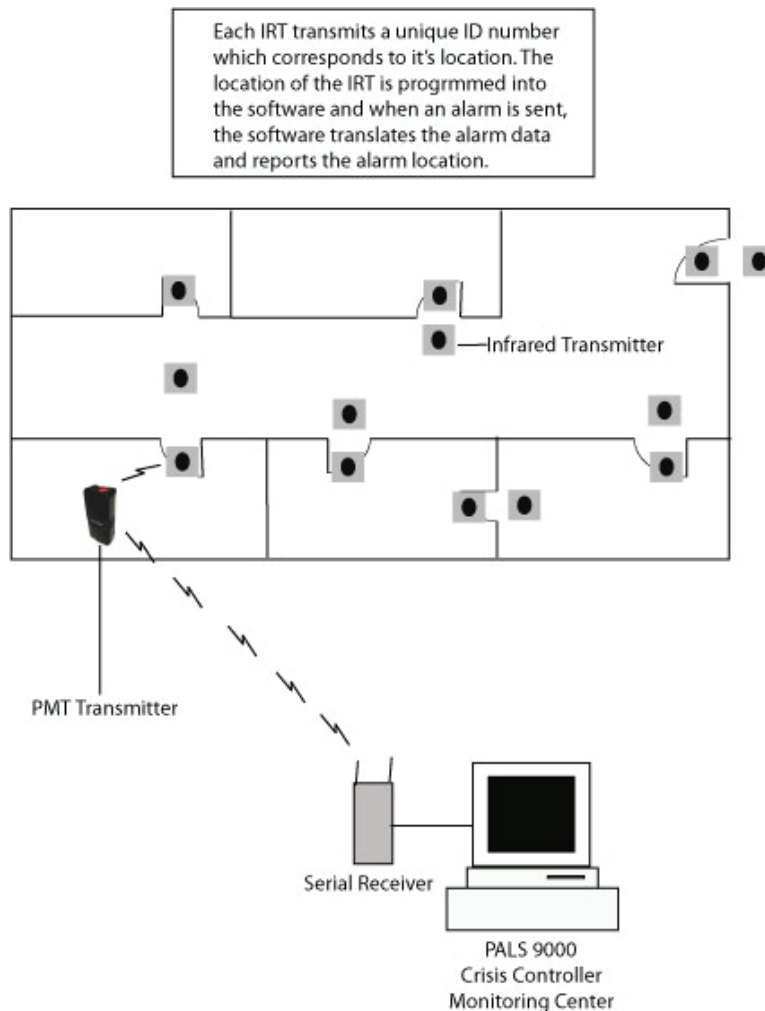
Each IRT transmits a unique ID number which corresponds to it's location. The location of the IRT is progrmmed into the software and when an alarm is sent, the software translates the alarm data and reports the alarm location.

Infrared Transmitter

PMT Transmitter

Serial Receiver

PALS 9000
Crisis Controller
Monitoring Center